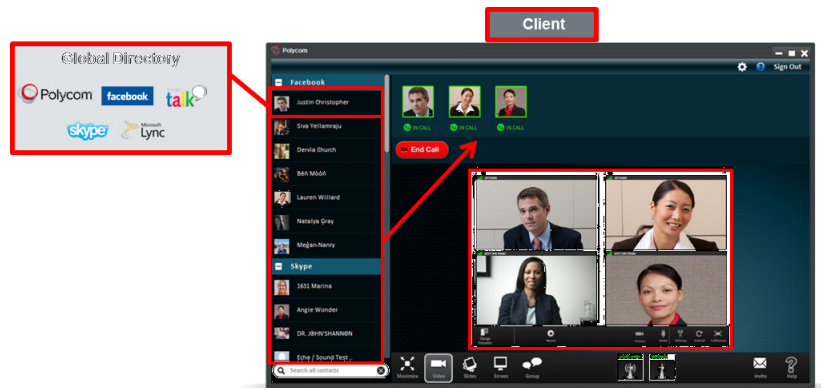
Client

Global Directory

Polycom

facebook

talk

skype

Microsoft Lync

Polycom

Sign Out

Facebook

Justin Christopher

Siva Yellamraju

Dervla Church

Bèh Mòòñ

Lauren Willard

Natalya Gray

Megan-Nanry

Skype

1631 Marina

Angie Wonder

DR. J8HN'SHANN8N

Eche / Sound Test ...

Search all contacts

IN CALL

IN CALL

IN CALL

End Call

Maximize

Video

Slides

Screen

Group

Invite

Help